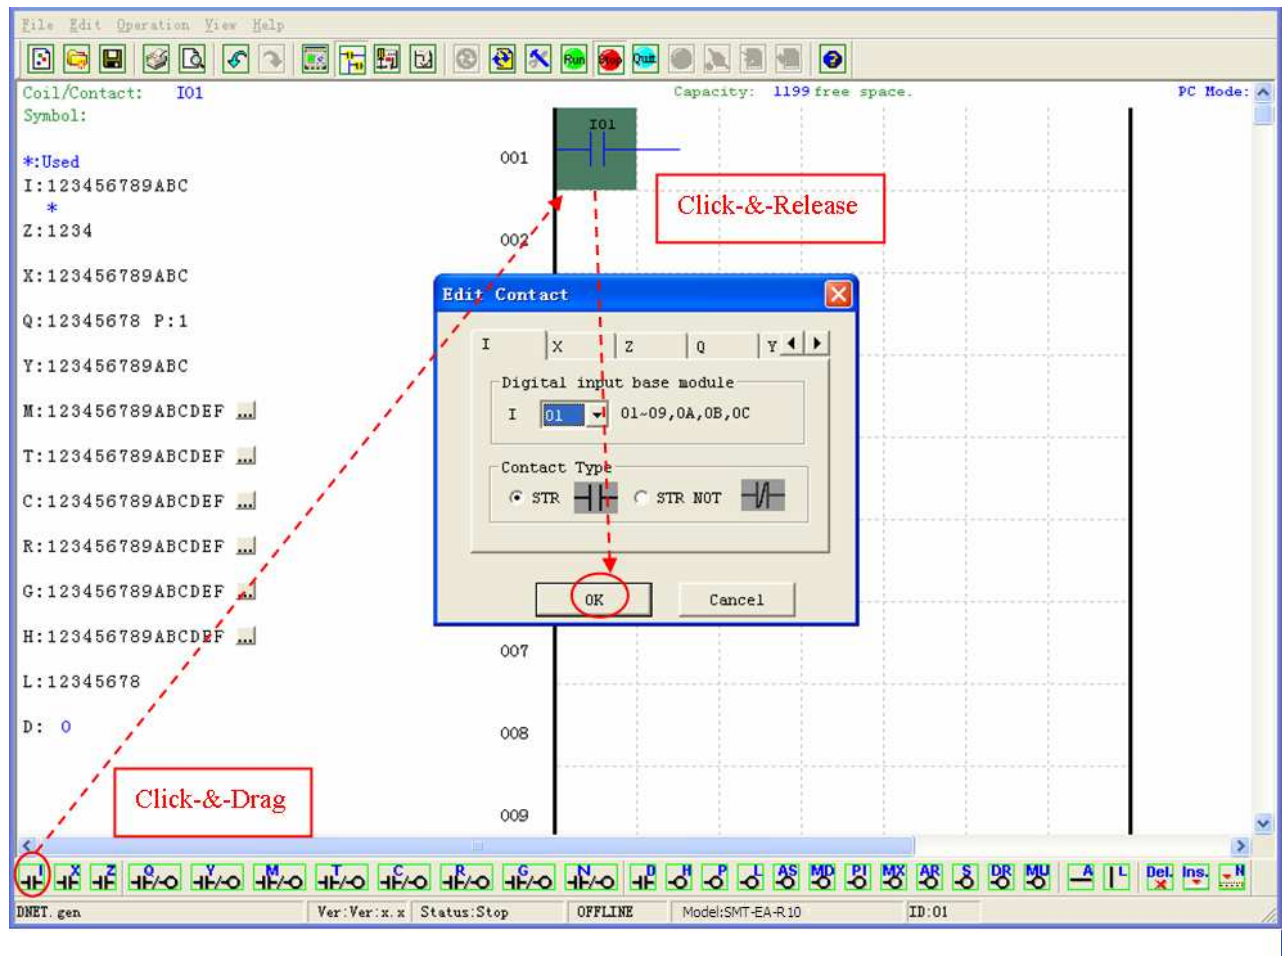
File Edit Operation View Help

Run Stop Quit

Coil/Contact: I01
Symbol:

Capacity: 1199 free space.

PC Mode:

*:Used
I:123456789ABC
*
Z:1234

X:123456789ABC

Q:12345678 P:1

Y:123456789ABC

M:123456789ABCDEF ...

T:123456789ABCDEF ...

C:123456789ABCDEF ...

R:123456789ABCDEF ...

G:123456789ABCDEF ...

H:123456789ABCDEF ...

L:12345678

D: 0

001
I01
002
007
008
009

Click-&-Release

Edit Contact

I | X | Z | Q | Y

Digital input base module
I 01 01~09,0A,0B,0C

Contact Type
STR STR NOT

OK Cancel

Click-&-Drag

X Z Q Y M T C R G N D H P L AS MD PI MX AR S DR MU A L Del. Ins. N

DNET. gen | Ver:Ver:x.x | Status:Stop | OFFLINE | Model:SMT-EA-R10 | ID:01